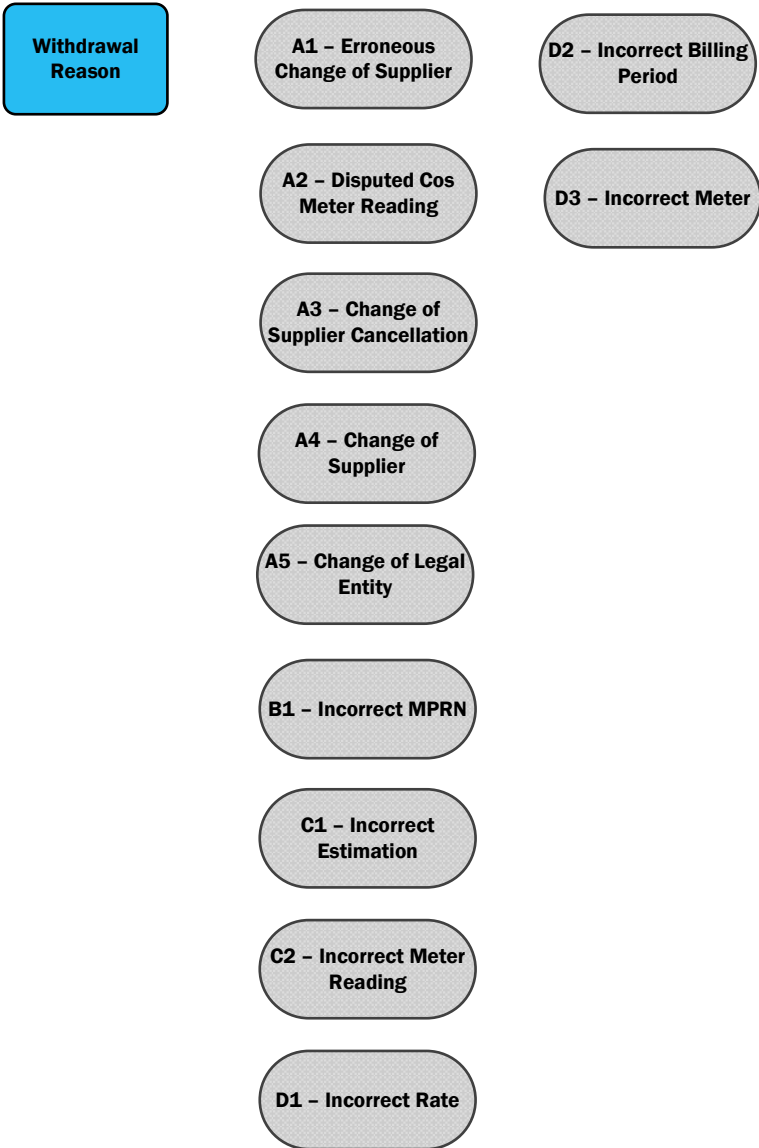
Withdrawal Reason

A1 – Erroneous Change of Supplier

A2 – Disputed Cos Meter Reading

A3 – Change of Supplier Cancellation

A4 – Change of Supplier

A5 – Change of Legal Entity

B1 – Incorrect MPRN

C1 – Incorrect Estimation

C2 – Incorrect Meter Reading

D1 – Incorrect Rate

D2 – Incorrect Billing Period

D3 – Incorrect Meter